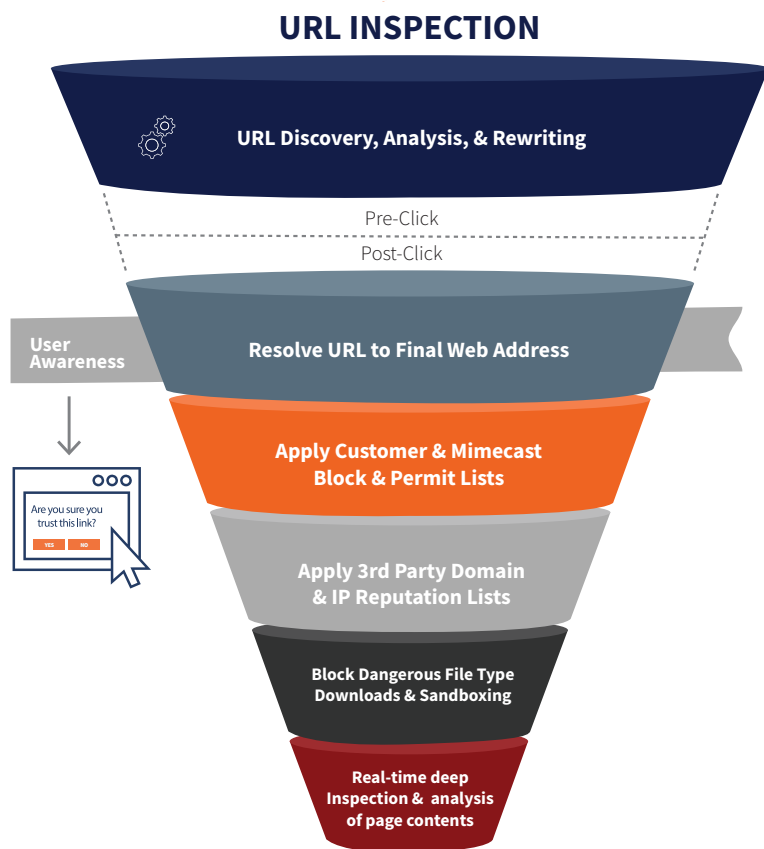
URL INSPECTION

URL Discovery, Analysis, & Rewriting

Pre-Click

Post-Click

User Awareness

Resolve URL to Final Web Address

Are you sure you trust this link?

YES NO

Apply Customer & Mimecast Block & Permit Lists

Apply 3rd Party Domain & IP Reputation Lists

Block Dangerous File Type Downloads & Sandboxing

Real-time deep Inspection & analysis of page contents